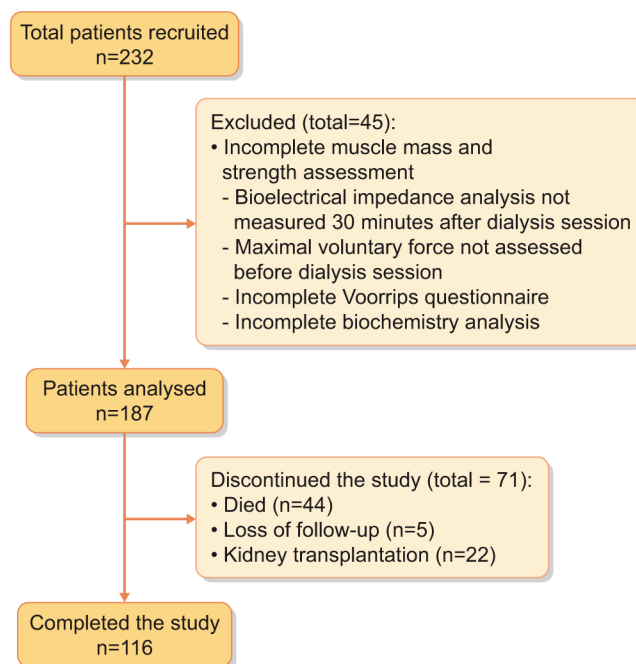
Total patients recruited
n=232

Excluded (total=45):
• Incomplete muscle mass and strength assessment
- Bioelectrical impedance analysis not measured 30 minutes after dialysis session
- Maximal voluntary force not assessed before dialysis session
- Incomplete Voorrips questionnaire
- Incomplete biochemistry analysis

Patients analysed
n=187

Discontinued the study (total = 71):
• Died (n=44)
• Loss of follow-up (n=5)
• Kidney transplantation (n=22)

Completed the study
n=116